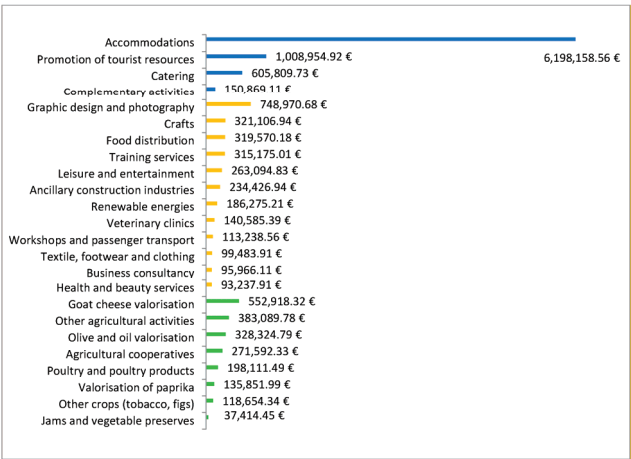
Accommodations
6,198,158.56 €
Promotion of tourist resources
1,008,954.92 €
Catering
605,809.73 €
Complementary activities
150,869.11 €
Graphic design and photography
748,970.68 €
Crafts
321,106.94 €
Food distribution
319,570.18 €
Training services
315,175.01 €
Leisure and entertainment
263,094.83 €
Ancillary construction industries
234,426.94 €
Renewable energies
186,275.21 €
Veterinary clinics
140,585.39 €
Workshops and passenger transport
113,238.56 €
Textile, footwear and clothing
99,483.91 €
Business consultancy
95,966.11 €
Health and beauty services
93,237.91 €
Goat cheese valorisation
552,918.32 €
Other agricultural activities
383,089.78 €
Olive and oil valorisation
328,324.79 €
Agricultural cooperatives
271,592.33 €
Poultry and poultry products
198,111.49 €
Valorisation of paprika
135,851.99 €
Other crops (tobacco, figs)
118,654.34 €
Jams and vegetable preserves
37,414.45 €